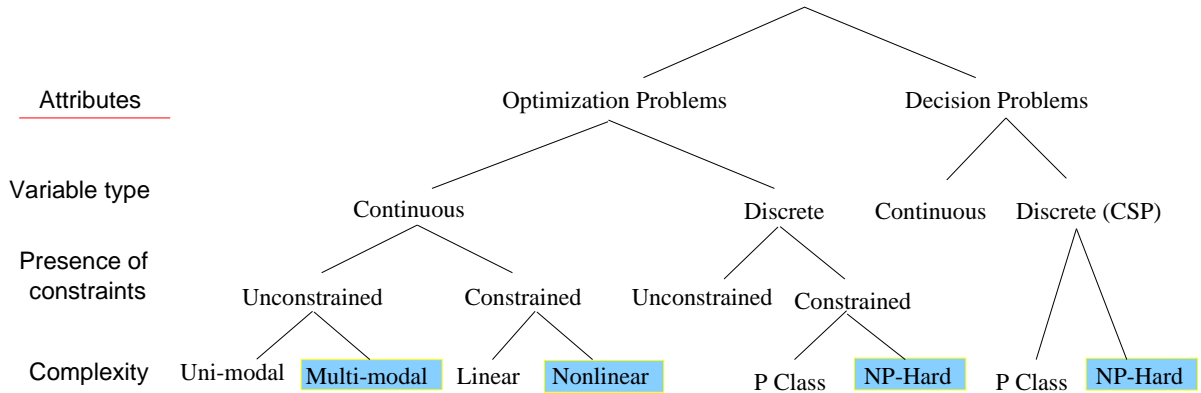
Attributes

Variable type

Presence of constraints

Complexity

Optimization Problems

Decision Problems

Continuous

Discrete

Continuous

Discrete (CSP)

Unconstrained

Constrained

Unconstrained

Constrained

Uni-modal

Multi-modal

Linear

Nonlinear

P Class

NP-Hard

P Class

NP-Hard